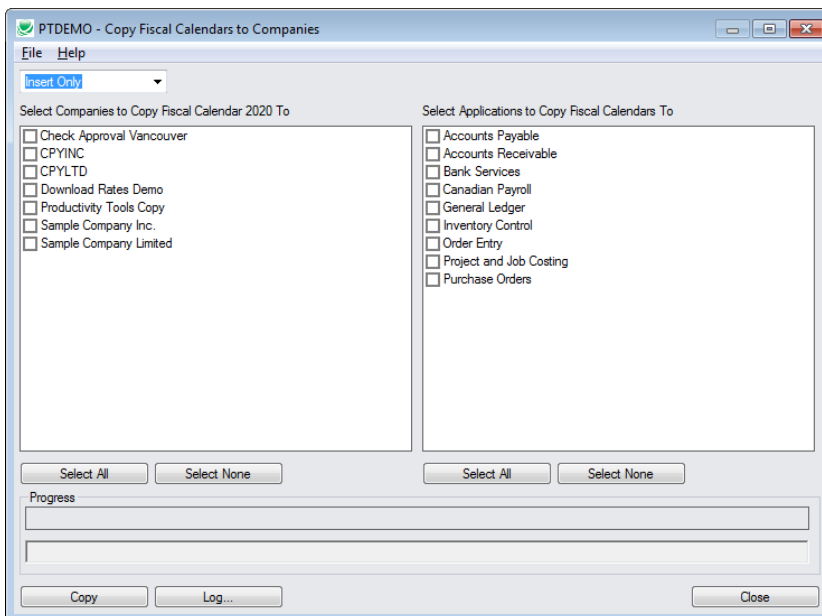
PTDEMO - Copy Fiscal Calendars to Companies

File Help

Insert Only

Select Companies to Copy Fiscal Calendar 2020 To

Check Approval Vancouver
CPYINC
CPYLTD
Download Rates Demo
Productivity Tools Copy
Sample Company Inc.
Sample Company Limited

Select All
Select None

Select Applications to Copy Fiscal Calendars To

Accounts Payable
Accounts Receivable
Bank Services
Canadian Payroll
General Ledger
Inventory Control
Order Entry
Project and Job Costing
Purchase Orders

Select All
Select None

Progress

Copy
Log...
Close